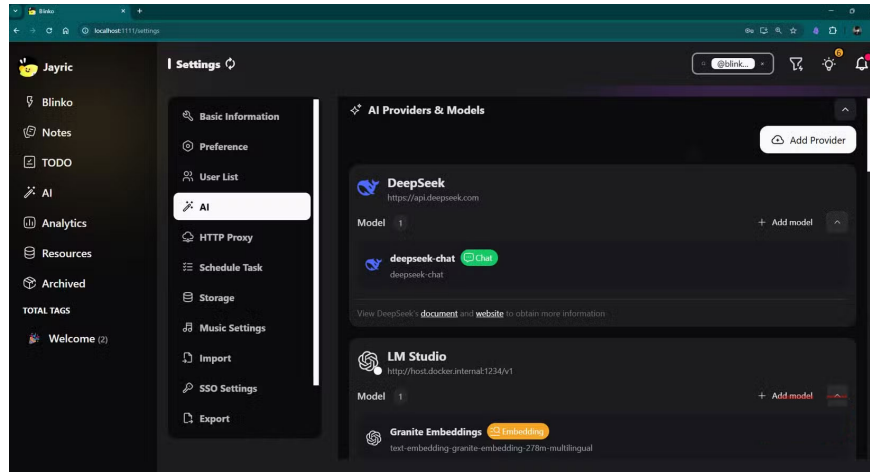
Blinko
localhost:1111/settings

Jayric
Blinko
Notes
TODO
AI
Analytics
Resources
Archived
TOTAL TAGS
Welcome (2)

Settings

@blink...

Basic Information
Preference
User List
AI
HTTP Proxy
Schedule Task
Storage
Music Settings
Import
SSO Settings
Export

AI Providers & Models

Add Provider

DeepSeek
https://api.deepseek.com
Model 1
+ Add model
deepseek-chat Chat
deepseek-chat
View DeepSeek's document and website to obtain more information

LM Studio
http://host.docker.internal:1234/v1
Model 1
+ Add model
Granite Embeddings Embedding
text-embedding-granite-embedding-278m-multilingual